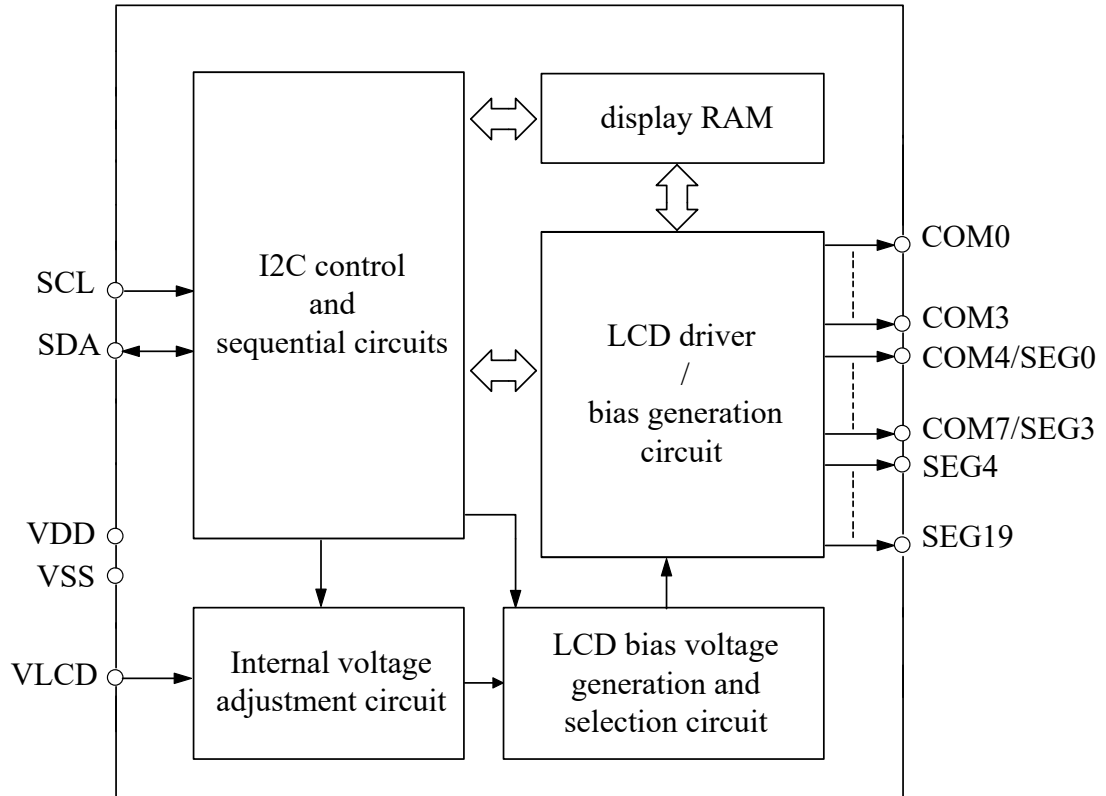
display RAM

I2C control
and
sequential circuits

LCD driver
/
bias generation
circuit

SCL
SDA
VDD
VSS
VLCD

COM0
COM3
COM4/SEG0
COM7/SEG3
SEG4
SEG19

Internal voltage
adjustment circuit

LCD bias voltage
generation and
selection circuit